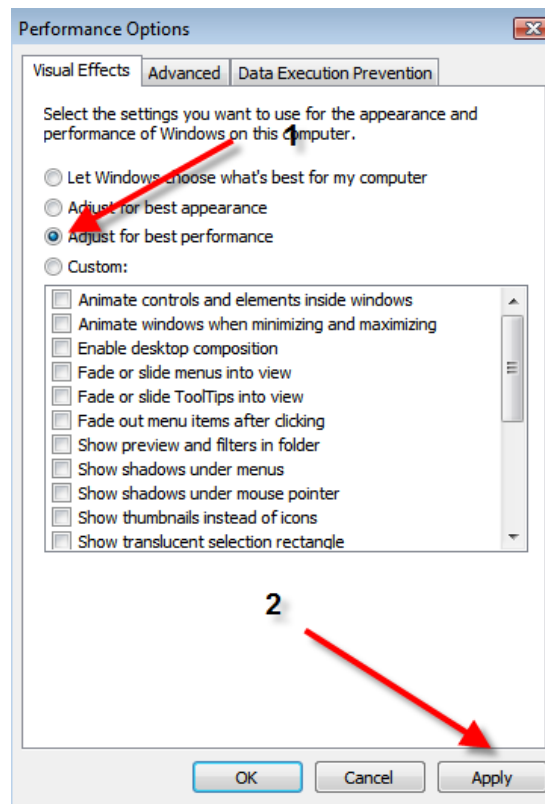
Performance Options

Visual Effects | Advanced | Data Execution Prevention

Select the settings you want to use for the appearance and performance of Windows on this computer.

1

Let Windows choose what's best for my computer
Adjust for best appearance
Adjust for best performance
Custom:

Animate controls and elements inside windows
Animate windows when minimizing and maximizing
Enable desktop composition
Fade or slide menus into view
Fade or slide ToolTips into view
Fade out menu items after clicking
Show preview and filters in folder
Show shadows under menus
Show shadows under mouse pointer
Show thumbnails instead of icons
Show translucent selection rectangle

2

OK | Cancel | Apply